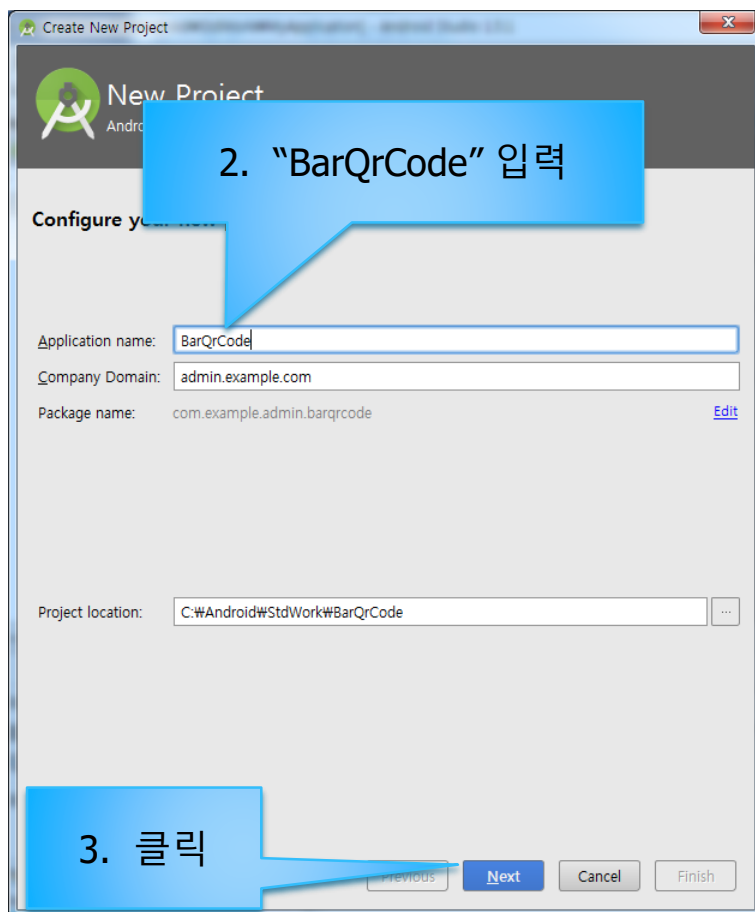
Create New Project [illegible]

New Project
Andro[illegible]

2. “BarQrCode” 입력

Configure yo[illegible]

Application name: BarQrCode
Company Domain: admin.example.com
Package name: com.example.admin.barqrcode
Edit

Project location: C:₩Android₩StdWork₩BarQrCode
...

3. 클릭

Previous
Next
Cancel
Finish